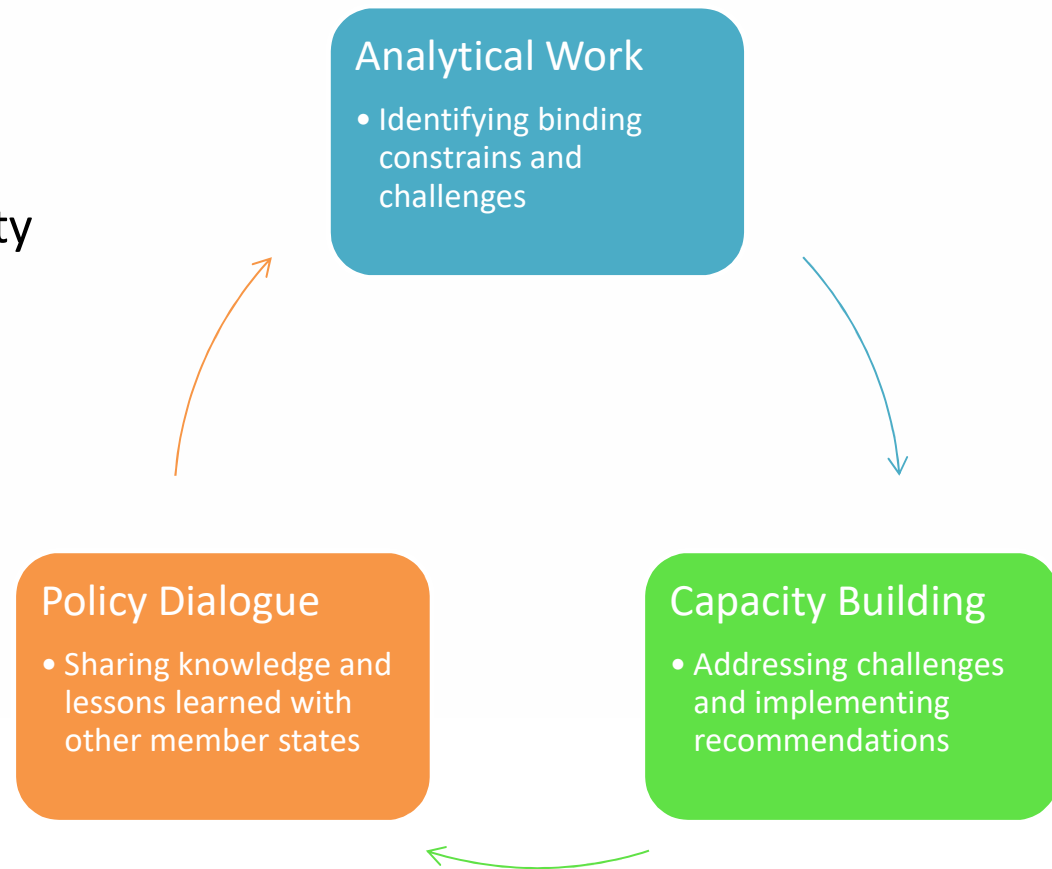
ty

Analytical Work
• Identifying binding constrains and challenges

Capacity Building
• Addressing challenges and implementing recommendations

Policy Dialogue
• Sharing knowledge and lessons learned with other member states